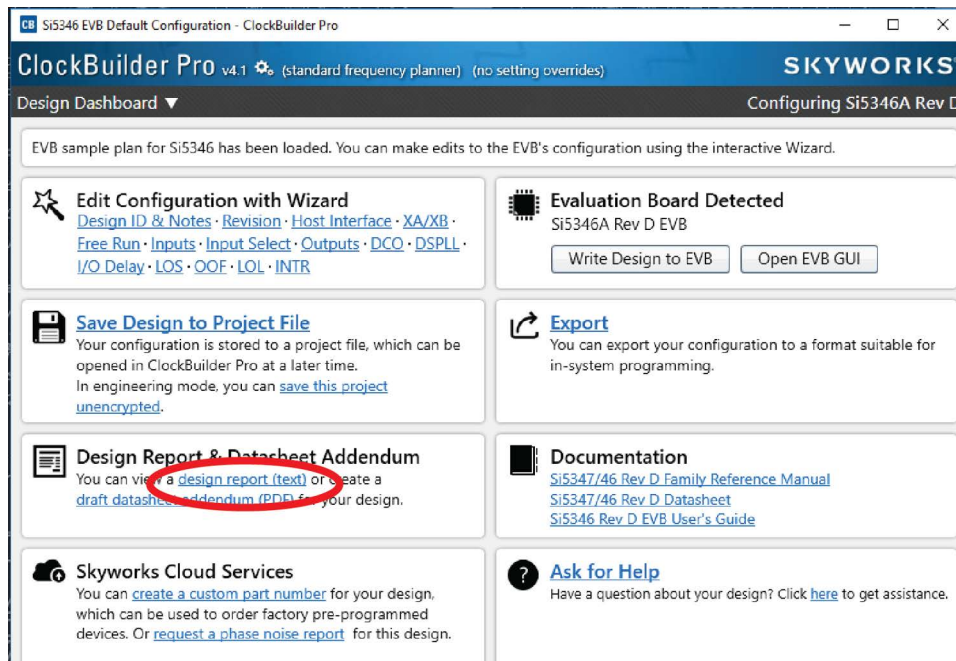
CB Si5346 EVB Default Configuration - ClockBuilder Pro

ClockBuilder Pro v4.1 (standard frequency planner) (no setting overrides)

SKYWORKS

Design Dashboard ▼

Configuring Si5346A Rev D

EVB sample plan for Si5346 has been loaded. You can make edits to the EVB's configuration using the interactive Wizard.

Edit Configuration with Wizard
Design ID & Notes · Revision · Host Interface · XA/XB · Free Run · Inputs · Input Select · Outputs · DCO · DSPLL · I/O Delay · LOS · OOF · LOL · INTR

Evaluation Board Detected
Si5346A Rev D EVB
Write Design to EVB
Open EVB GUI

Save Design to Project File
Your configuration is stored to a project file, which can be opened in ClockBuilder Pro at a later time.
In engineering mode, you can save this project unencrypted.

Export
You can export your configuration to a format suitable for in-system programming.

Design Report & Datasheet Addendum
You can view a design report (text) or create a draft datasheet addendum (PDF) for your design.

Documentation
Si5347/46 Rev D Family Reference Manual
Si5347/46 Rev D Datasheet
Si5346 Rev D EVB User's Guide

Skyworks Cloud Services
You can create a custom part number for your design, which can be used to order factory pre-programmed devices. Or request a phase noise report for this design.

Ask for Help
Have a question about your design? Click here to get assistance.